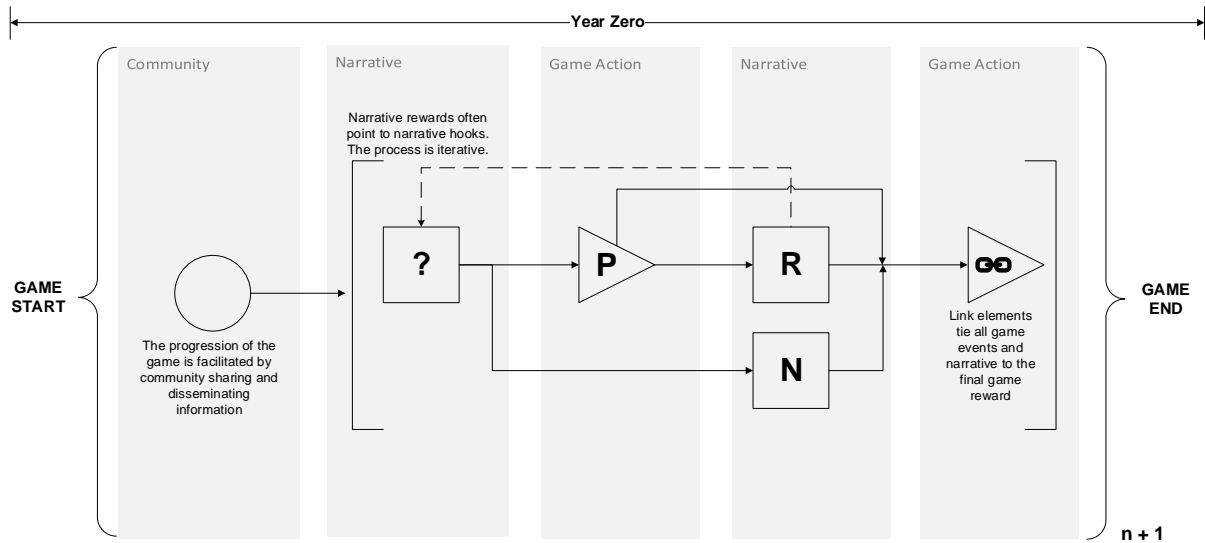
Year Zero

Community

Narrative

Game Action

Narrative

Game Action

Narrative rewards often point to narrative hooks. The process is iterative.

GAME START

?

P

R

N

GAME END

The progression of the game is facilitated by community sharing and disseminating information

Link elements tie all game events and narrative to the final game reward

n + 1